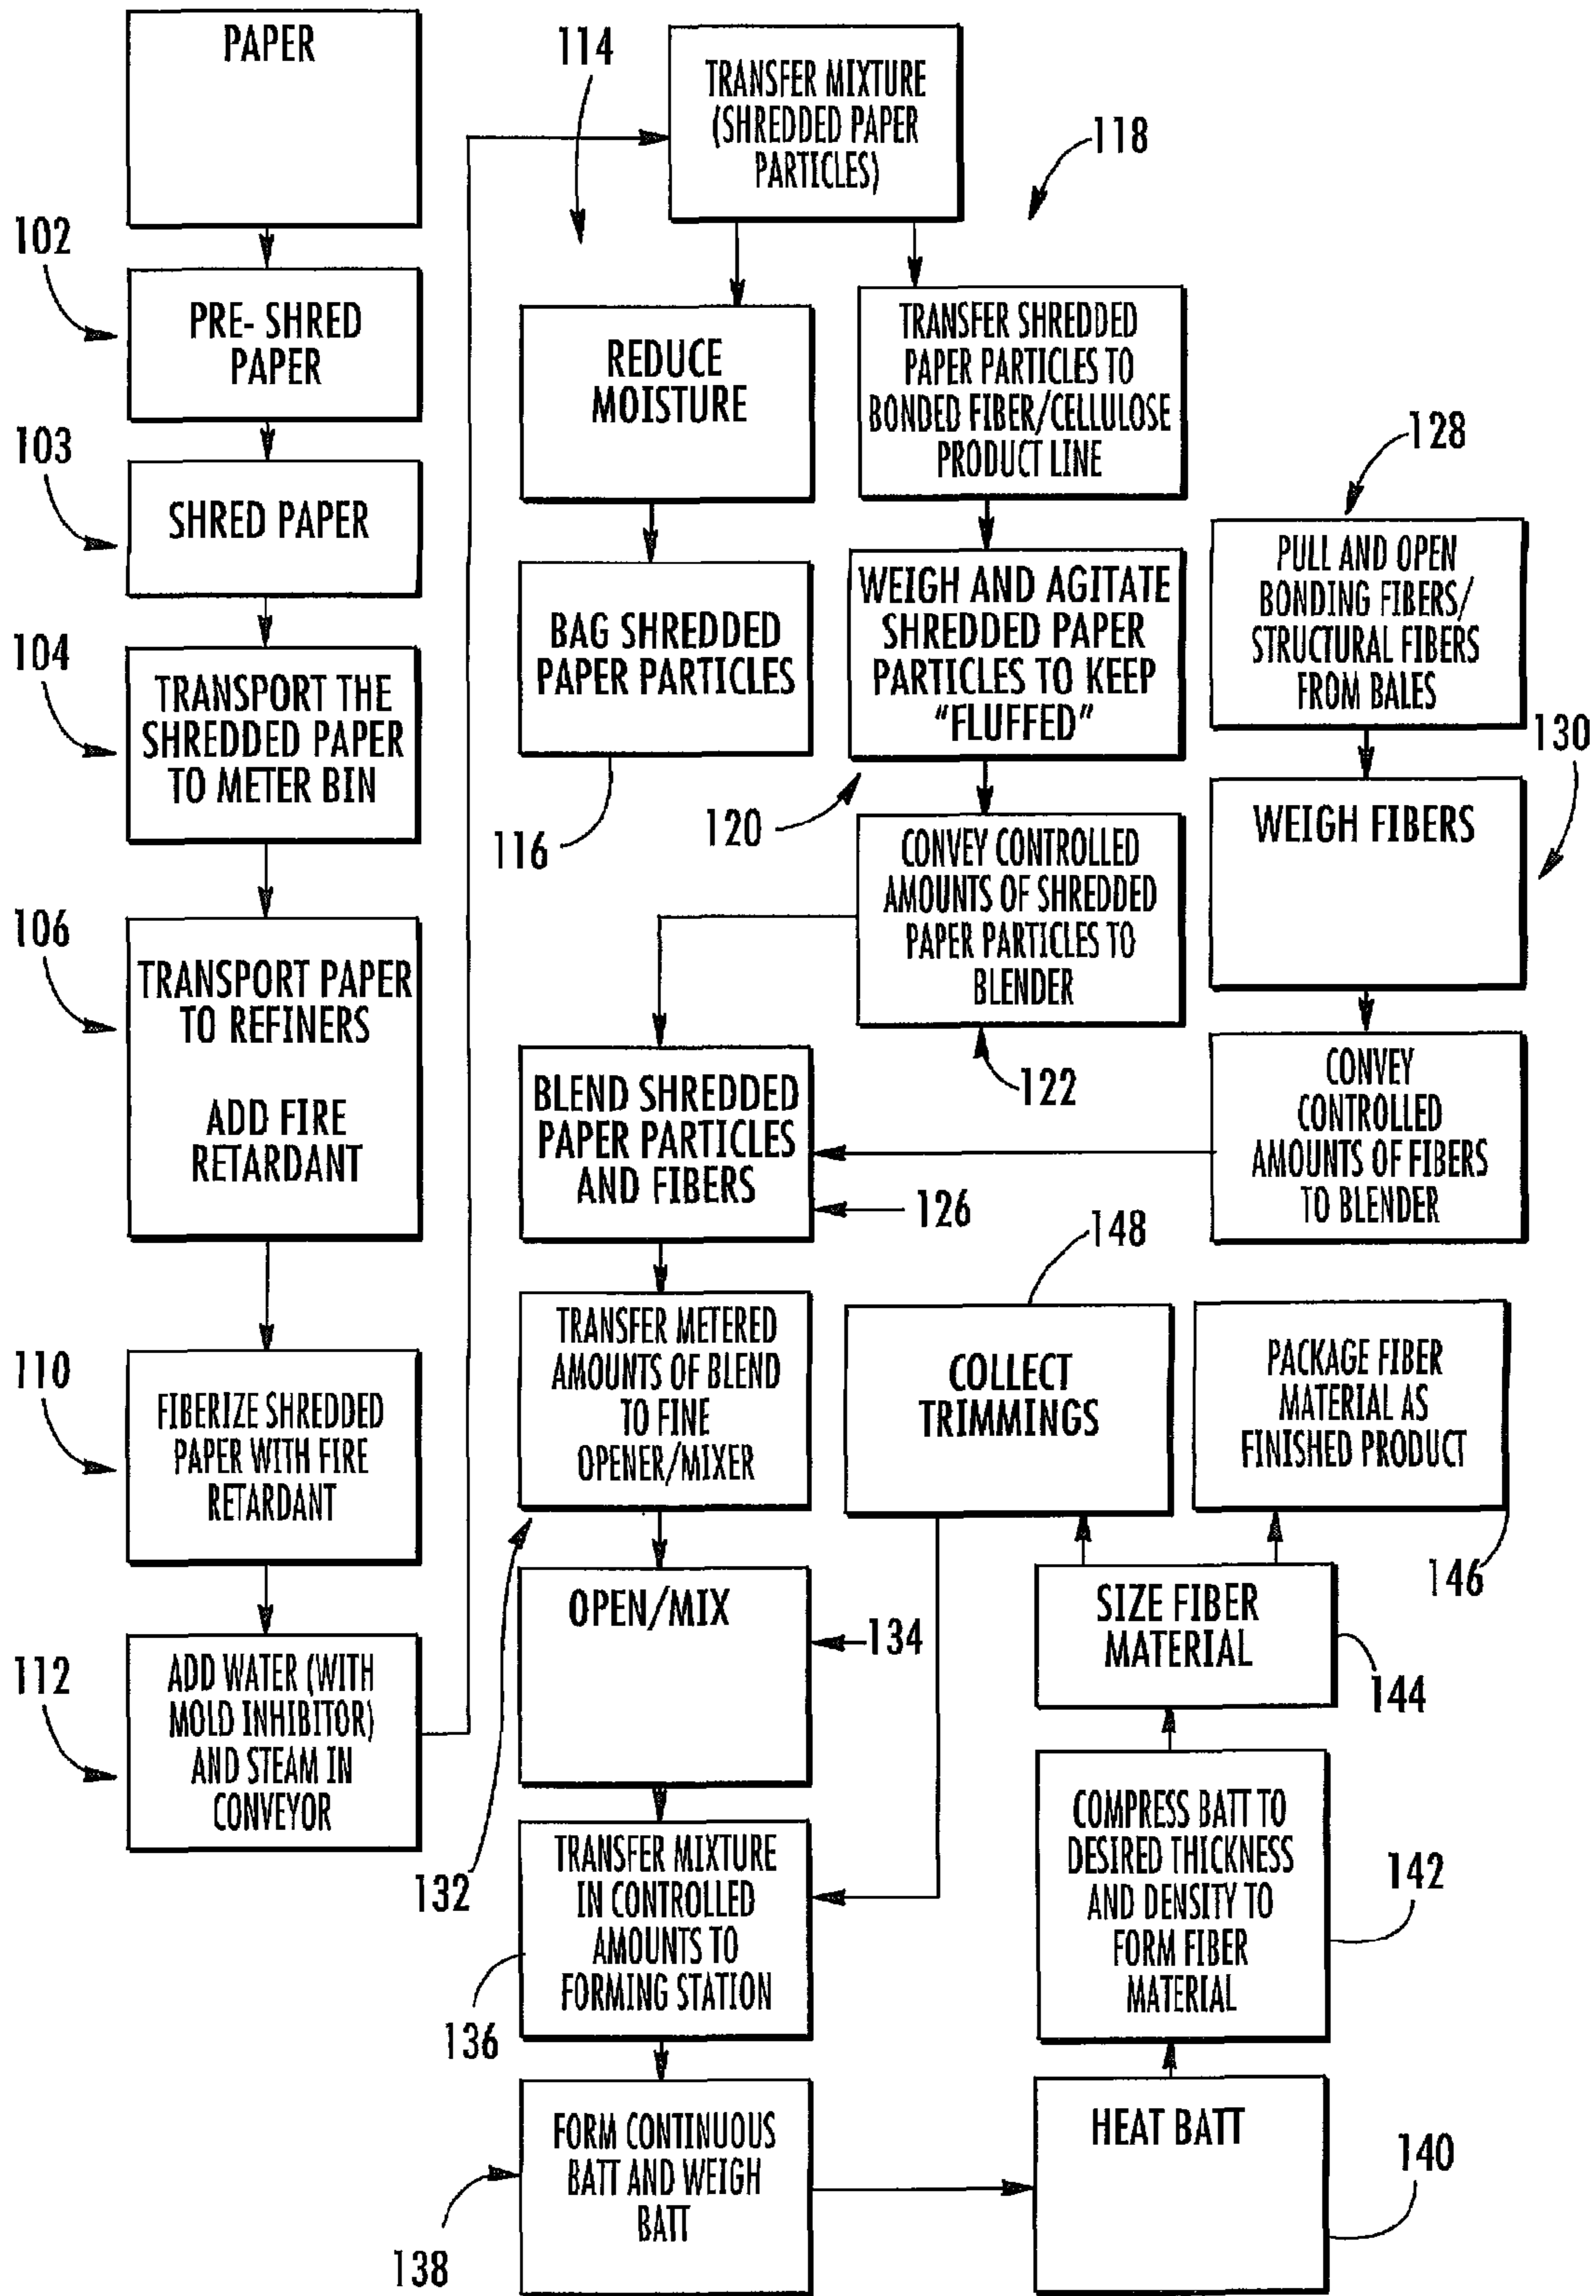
PAPER

102
PRE- SHRED PAPER

103
SHRED PAPER

104
TRANSPORT THE SHREDDED PAPER TO METER BIN

106
TRANSPORT PAPER TO REFINERS

ADD FIRE RETARDANT

110
FIBERIZE SHREDDED PAPER WITH FIRE RETARDANT

112
ADD WATER (WITH MOLD INHIBITOR) AND STEAM IN CONVEYOR

114
TRANSFER MIXTURE (SHREDDED PAPER PARTICLES)

REDUCE MOISTURE

BAG SHREDDED PAPER PARTICLES

116

118
TRANSFER SHREDDED PAPER PARTICLES TO BONDED FIBER/CELLULOSE PRODUCT LINE

WEIGH AND AGITATE SHREDDED PAPER PARTICLES TO KEEP "FLUFFED"

120

CONVEY CONTROLLED AMOUNTS OF SHREDDED PAPER PARTICLES TO BLENDER

122

128
PULL AND OPEN BONDING FIBERS/ STRUCTURAL FIBERS FROM BALES

130
WEIGH FIBERS

CONVEY CONTROLLED AMOUNTS OF FIBERS TO BLENDER

BLEND SHREDDED PAPER PARTICLES AND FIBERS

126

TRANSFER METERED AMOUNTS OF BLEND TO FINE OPENER/MIXER

132

OPEN/MIX

134

TRANSFER MIXTURE IN CONTROLLED AMOUNTS TO FORMING STATION

136

FORM CONTINUOUS BATT AND WEIGH BATT

138

148
COLLECT TRIMMINGS

PACKAGE FIBER MATERIAL AS FINISHED PRODUCT

146

SIZE FIBER MATERIAL

144

COMPRESS BATT TO DESIRED THICKNESS AND DENSITY TO FORM FIBER MATERIAL

142

HEAT BATT

140